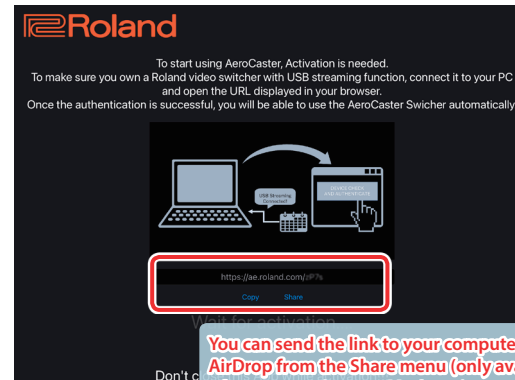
Roland

To start using AeroCaster, Activation is needed.
To make sure you own a Roland video switcher with USB streaming function, connect it to your PC and open the URL displayed in your browser.
Once the authentication is successful, you will be able to use the AeroCaster Swicher automatically.

USB Streaming Connect!

DEVICE CHECK AND AUTHENTICATE

https://ae.roland.com/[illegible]

Copy Share

Wait for activation

Don't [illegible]

You can send the link to your compute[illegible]
AirDrop from the Share menu (only av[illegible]